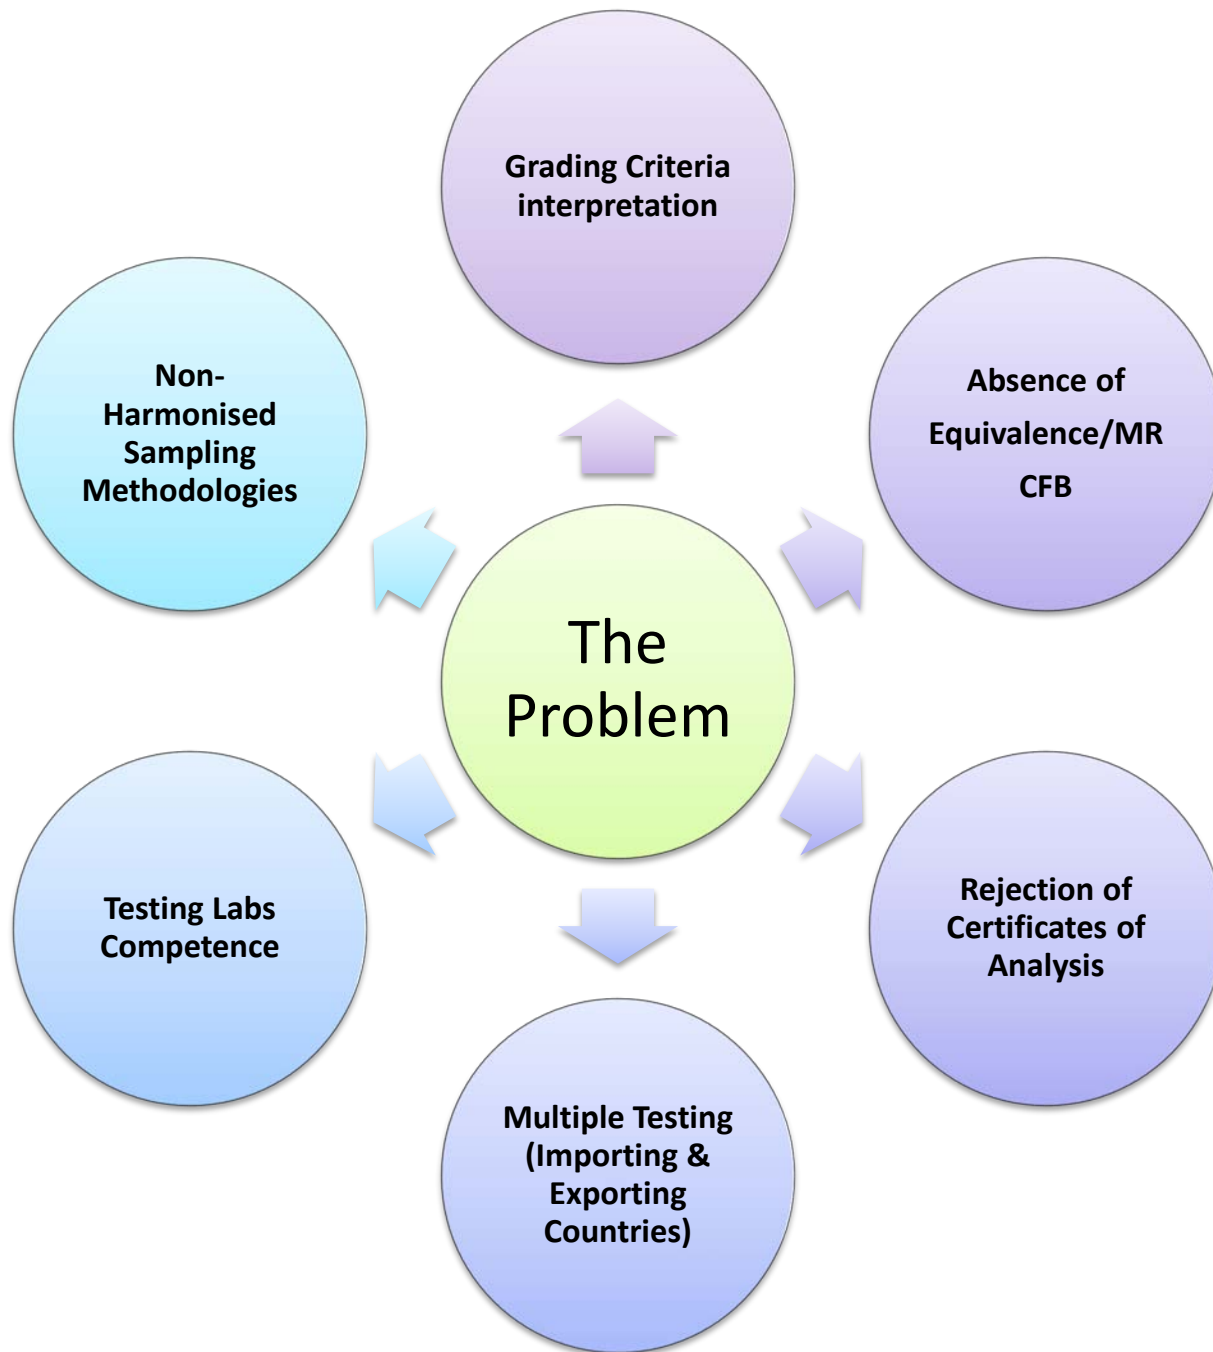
The Problem

Grading Criteria interpretation

Absence of Equivalence/MR CFB

Rejection of Certificates of Analysis

Multiple Testing (Importing & Exporting Countries)

Testing Labs Competence

Non-Harmonised Sampling Methodologies